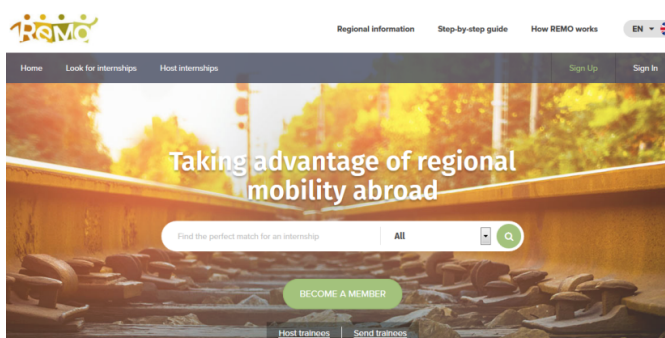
ReMO

Regional information Step-by-step guide How REMO works EN

Home Look for internships Host internships Sign Up Sign In

Taking advantage of regional mobility abroad

Find the perfect match for an internship All

BECOME A MEMBER

Host trainees | Send trainees